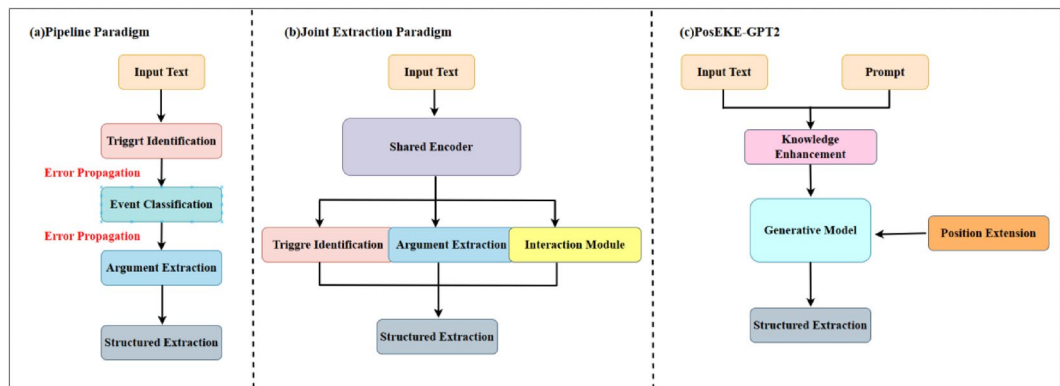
(a)Pipeline Paradigm

Input Text

Triggrt Identification

Error Propagation

Event Classification

Error Propagation

Argument Extraction

Structured Extraction

(b)Joint Extraction Paradigm

Input Text

Shared Encoder

Triggre Identification

Argument Extraction

Interaction Module

Structured Extraction

(c)PosEKE-GPT2

Input Text

Prompt

Knowledge Enhancement

Generative Model

Position Extension

Structured Extraction